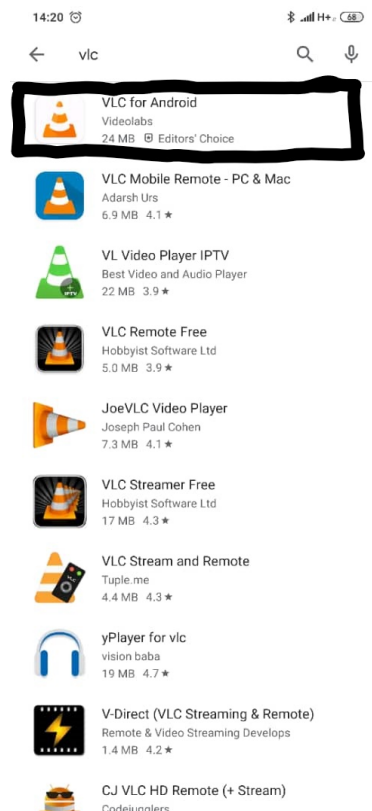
14:20 H+ 68

vlc

VLC for Android
Videolabs
24 MB Editors' Choice

VLC Mobile Remote - PC & Mac
Adarsh Urs
6.9 MB 4.1 ★

VL Video Player IPTV
Best Video and Audio Player
22 MB 3.9 ★

IPTV

VLC Remote Free
Hobbyist Software Ltd
5.0 MB 3.9 ★

JoeVLC Video Player
Joseph Paul Cohen
7.3 MB 4.1 ★

VLC Streamer Free
Hobbyist Software Ltd
17 MB 4.3 ★

VLC Stream and Remote
Tuple.me
4.4 MB 4.3 ★

yPlayer for vlc
vision baba
19 MB 4.7 ★

V-Direct (VLC Streaming & Remote)
Remote & Video Streaming Develops
1.4 MB 4.2 ★

CJ VLC HD Remote (+ Stream)
Codejugglers